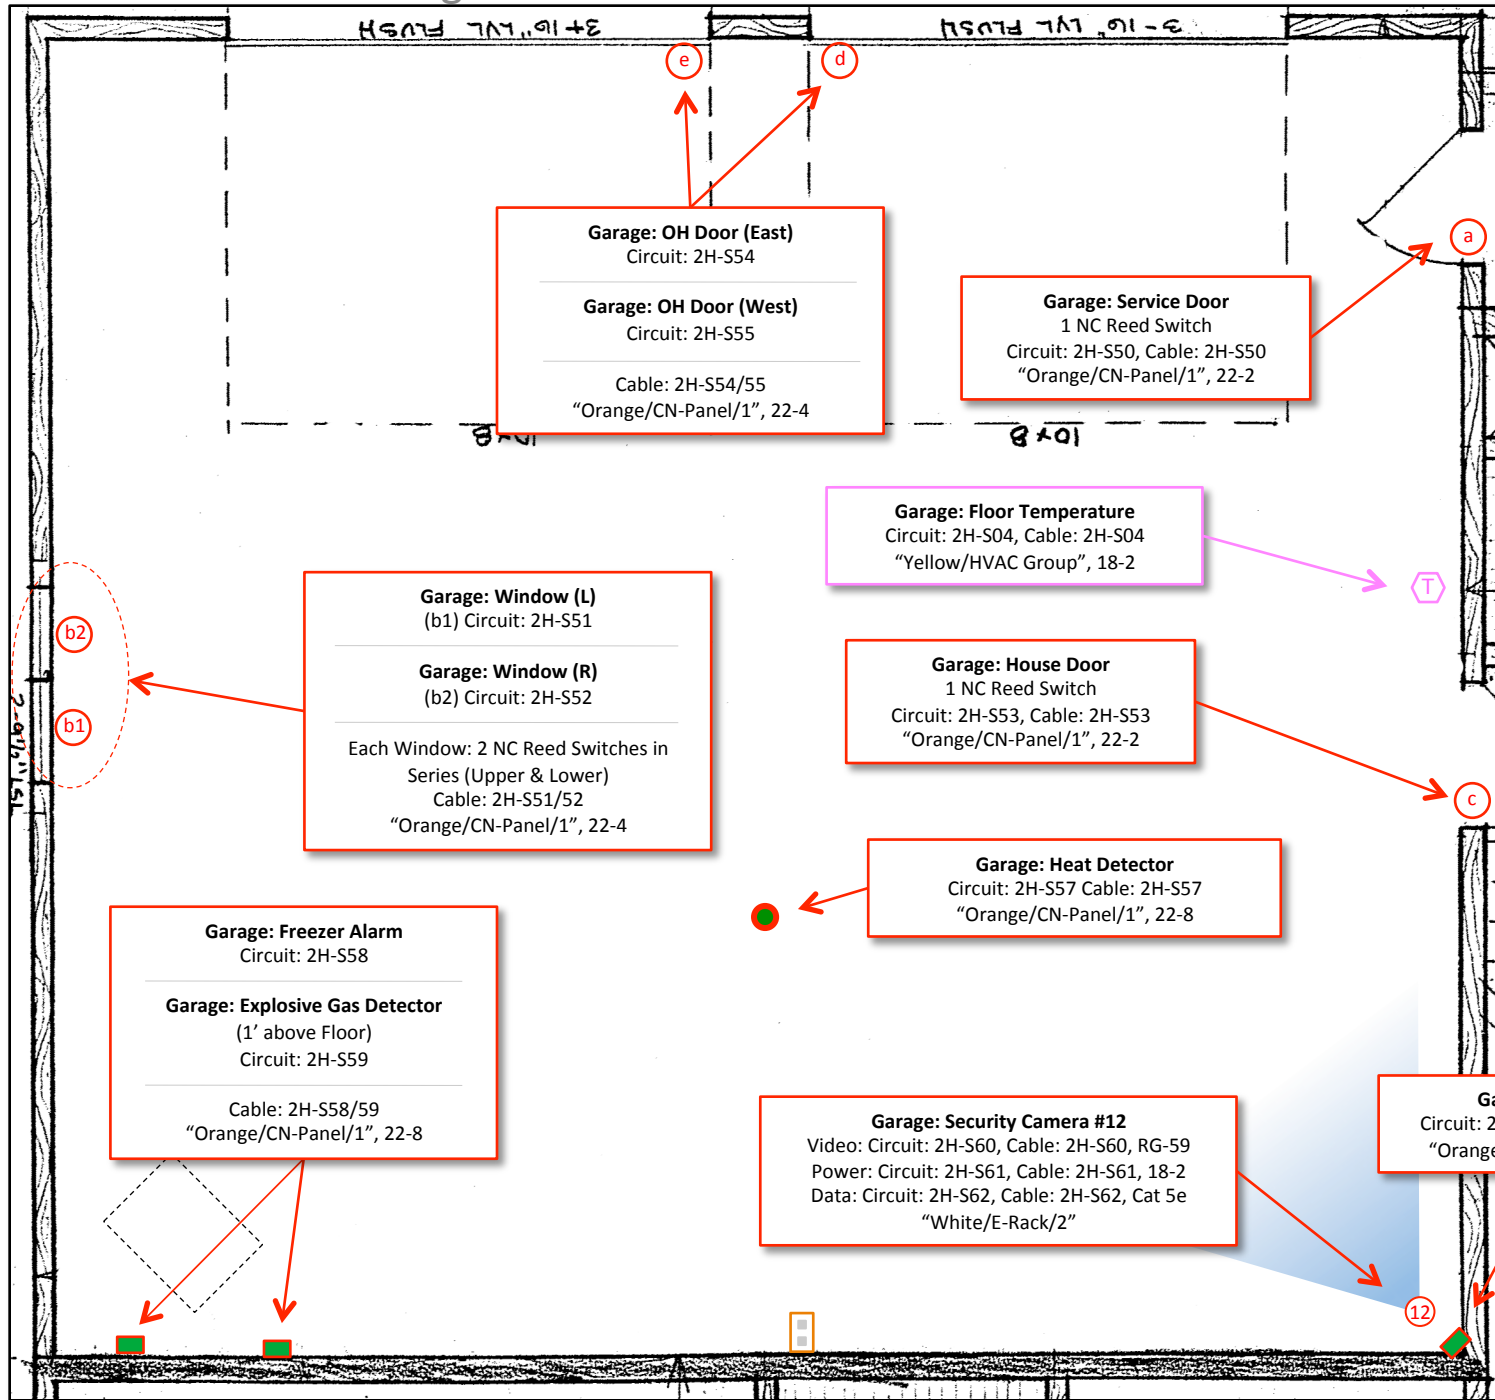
Garage: OH Door (East)
Circuit: 2H-S54

Garage: OH Door (West)
Circuit: 2H-S55

Cable: 2H-S54/55
“Orange/CN-Panel/1”, 22-4

e

d

a

Garage: Service Door
1 NC Reed Switch
Circuit: 2H-S50, Cable: 2H-S50
“Orange/CN-Panel/1”, 22-2

Garage: Floor Temperature
Circuit: 2H-S04, Cable: 2H-S04
“Yellow/HVAC Group”, 18-2

T

b2

b1

Garage: Window (L)
(b1) Circuit: 2H-S51

Garage: Window (R)
(b2) Circuit: 2H-S52

Each Window: 2 NC Reed Switches in Series (Upper & Lower)
Cable: 2H-S51/52
“Orange/CN-Panel/1”, 22-4

Garage: House Door
1 NC Reed Switch
Circuit: 2H-S53, Cable: 2H-S53
“Orange/CN-Panel/1”, 22-2

c

Garage: Heat Detector
Circuit: 2H-S57 Cable: 2H-S57
“Orange/CN-Panel/1”, 22-8

Garage: Freezer Alarm
Circuit: 2H-S58

Garage: Explosive Gas Detector
(1’ above Floor)
Circuit: 2H-S59

Cable: 2H-S58/59
“Orange/CN-Panel/1”, 22-8

Garage: Security Camera #12
Video: Circuit: 2H-S60, Cable: 2H-S60, RG-59
Power: Circuit: 2H-S61, Cable: 2H-S61, 18-2
Data: Circuit: 2H-S62, Cable: 2H-S62, Cat 5e
“White/E-Rack/2”

Ga
Circuit: 2
“Orange

12